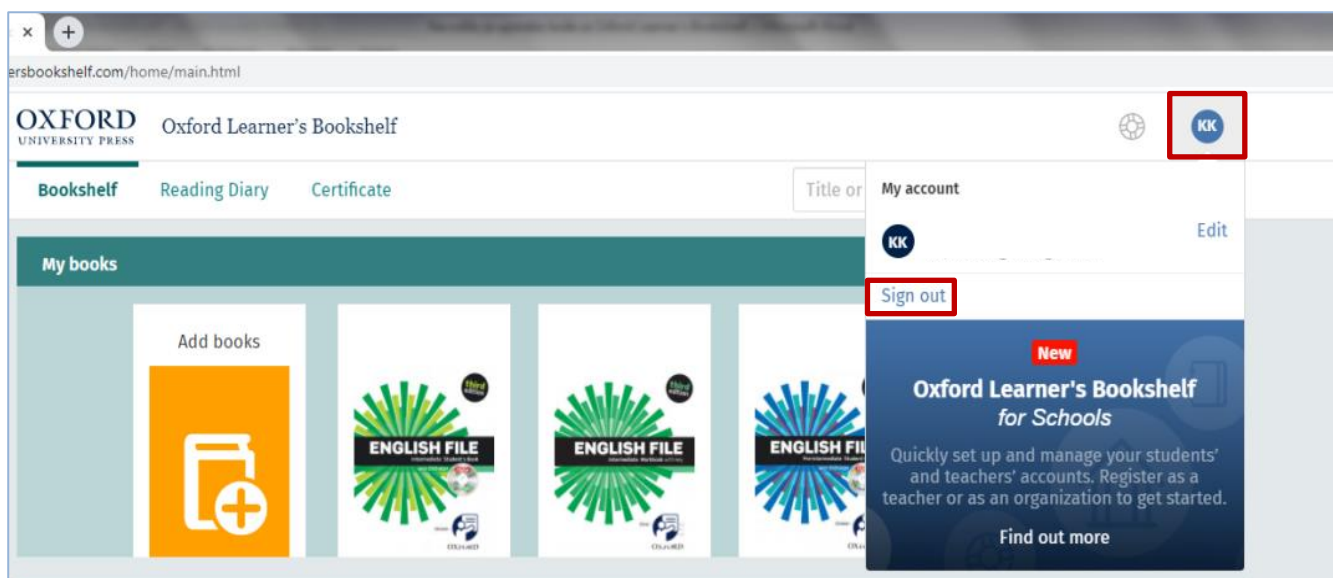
×
+
ersbookshelf.com/home/main.html

OXFORD
UNIVERSITY PRESS
Oxford Learner's Bookshelf

KK

Bookshelf
Reading Diary
Certificate
Title or

My account
KK
Edit
Sign out

My books

Add books

third edition
ENGLISH FILE
Intermediate Student's Book

third edition
ENGLISH FILE
Intermediate Workbook

ENGLISH FIL
Pre-intermediate Student's

New
Oxford Learner's Bookshelf
for Schools
Quickly set up and manage your students' and teachers' accounts. Register as a teacher or as an organization to get started.
Find out more